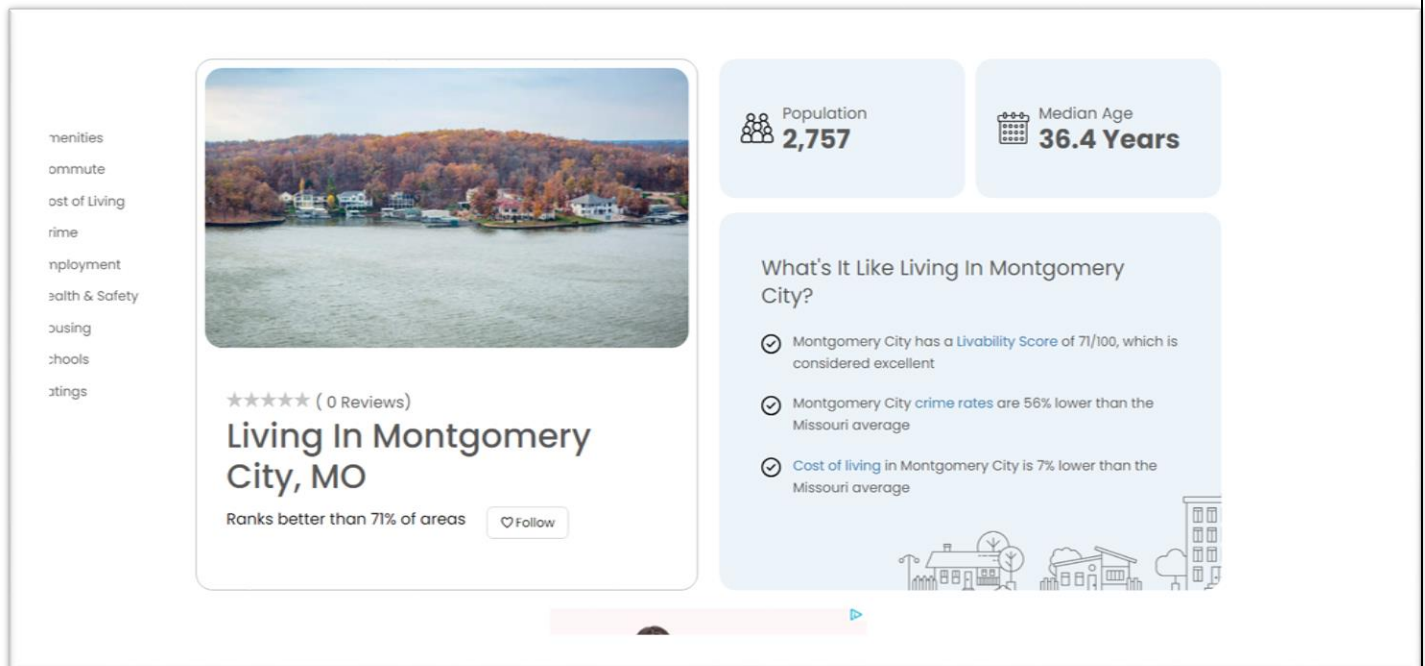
menities
ommute
ost of Living
rime
nployment
ealth & Safety
ousing
chools
atings

★★★★★ ( 0 Reviews)

Living In Montgomery City, MO

Ranks better than 71% of areas

Follow

Population
2,757

Median Age
36.4 Years

What's It Like Living In Montgomery City?

Montgomery City has a Livability Score of 71/100, which is considered excellent

Montgomery City crime rates are 56% lower than the Missouri average

Cost of living in Montgomery City is 7% lower than the Missouri average